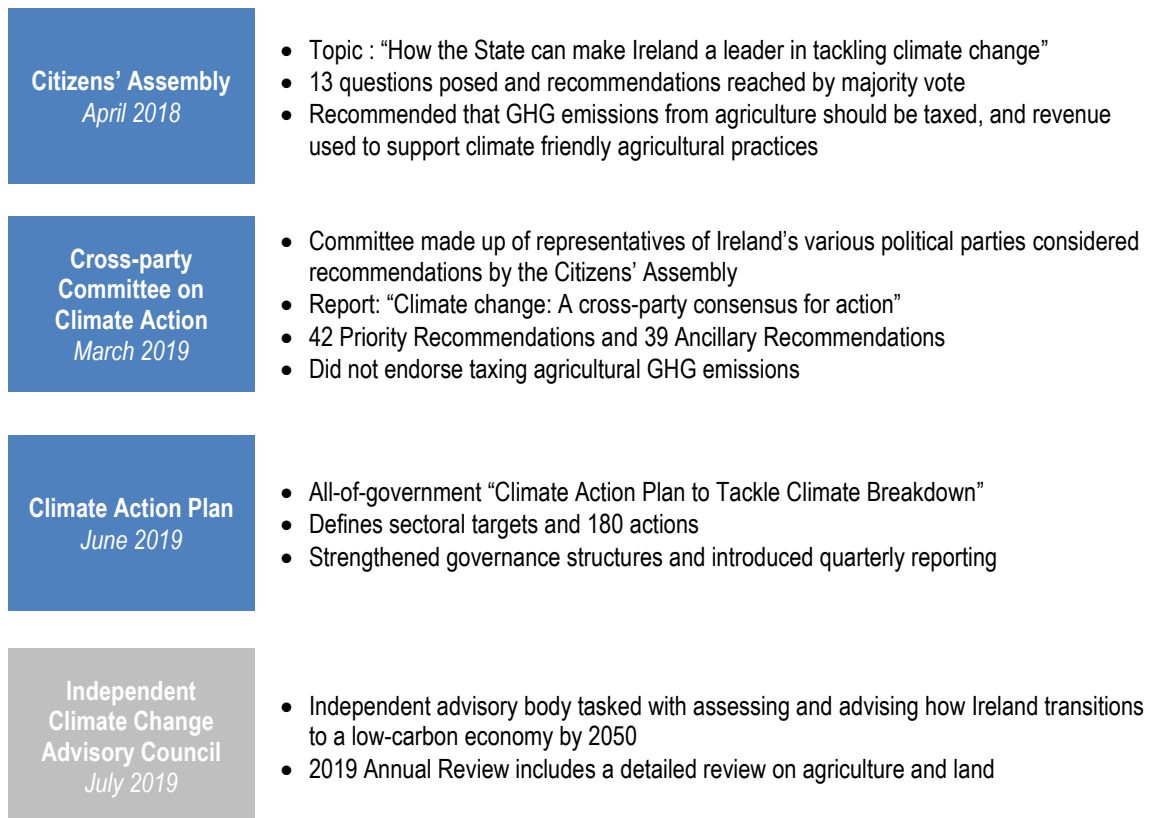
Citizens' Assembly
April 2018

- Topic : "How the State can make Ireland a leader in tackling climate change"
- 13 questions posed and recommendations reached by majority vote
- Recommended that GHG emissions from agriculture should be taxed, and revenue used to support climate friendly agricultural practices

Cross-party Committee on Climate Action
March 2019

- Committee made up of representatives of Ireland's various political parties considered recommendations by the Citizens' Assembly
- Report: "Climate change: A cross-party consensus for action"
- 42 Priority Recommendations and 39 Ancillary Recommendations
- Did not endorse taxing agricultural GHG emissions

Climate Action Plan
June 2019

- All-of-government "Climate Action Plan to Tackle Climate Breakdown"
- Defines sectoral targets and 180 actions
- Strengthened governance structures and introduced quarterly reporting

Independent Climate Change Advisory Council
July 2019

- Independent advisory body tasked with assessing and advising how Ireland transitions to a low-carbon economy by 2050
- 2019 Annual Review includes a detailed review on agriculture and land